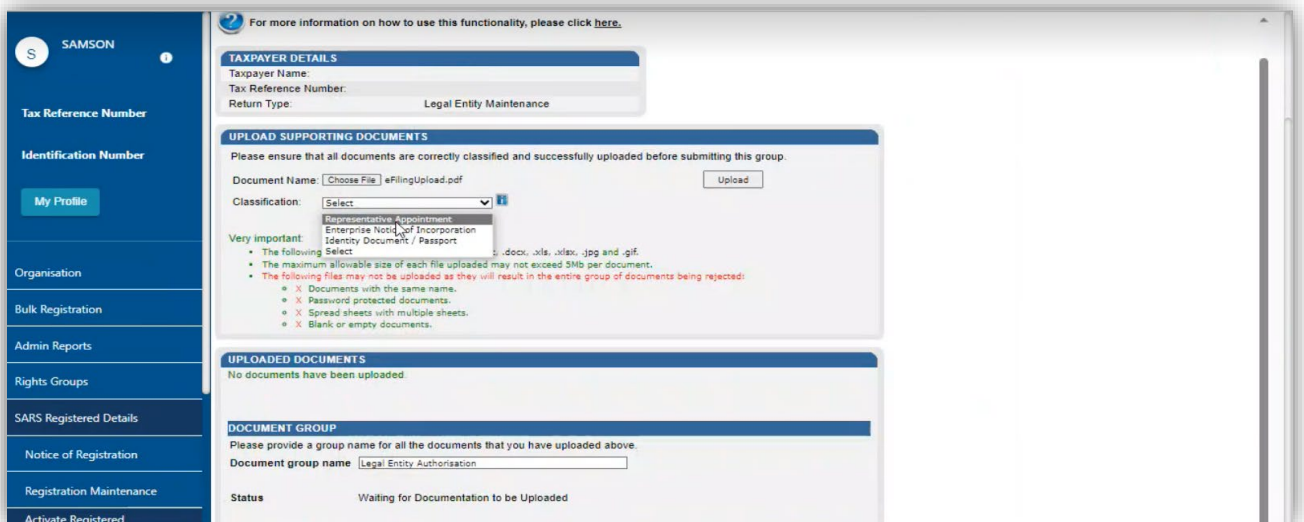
S SAMSON

Tax Reference Number

Identification Number

My Profile

Organisation

Bulk Registration

Admin Reports

Rights Groups

SARS Registered Details

Notice of Registration

Registration Maintenance

Activate Registered

For more information on how to use this functionality, please click here.

TAXPAYER DETAILS
Taxpayer Name:
Tax Reference Number:
Return Type: Legal Entity Maintenance

UPLOAD SUPPORTING DOCUMENTS
Please ensure that all documents are correctly classified and successfully uploaded before submitting this group.

Document Name: Choose File eFilingUpload.pdf Upload

Classification: Select

Representative Appointment
Enterprise Notice of Incorporation
Identity Document / Passport
Select

Very important:
• The following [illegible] .docx, .xls, .xlsx, .jpg and .gif.
• The maximum allowable size of each file uploaded may not exceed 5Mb per document.
• The following files may not be uploaded as they will result in the entire group of documents being rejected:
X Documents with the same name.
X Password protected documents.
X Spread sheets with multiple sheets.
X Blank or empty documents.

UPLOADED DOCUMENTS
No documents have been uploaded

DOCUMENT GROUP
Please provide a group name for all the documents that you have uploaded above.
Document group name Legal Entity Authorisation

Status Waiting for Documentation to be Uploaded